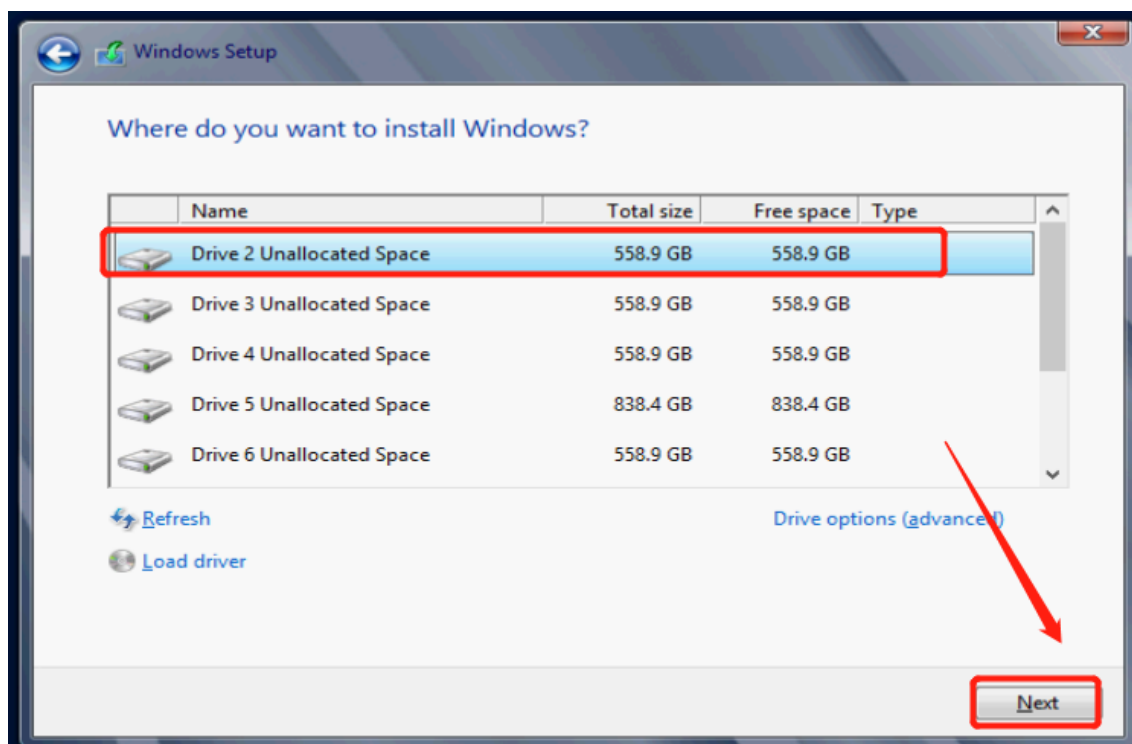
Windows Setup

Where do you want to install Windows?

| | Name | Total size | Free space | Type |
|---|---|---|---|---|
| | Drive 2 Unallocated Space | 558.9 GB | 558.9 GB | |
| | Drive 3 Unallocated Space | 558.9 GB | 558.9 GB | |
| | Drive 4 Unallocated Space | 558.9 GB | 558.9 GB | |
| | Drive 5 Unallocated Space | 838.4 GB | 838.4 GB | |
| | Drive 6 Unallocated Space | 558.9 GB | 558.9 GB | |

Refresh

Drive options (advanced)

Load driver

Next